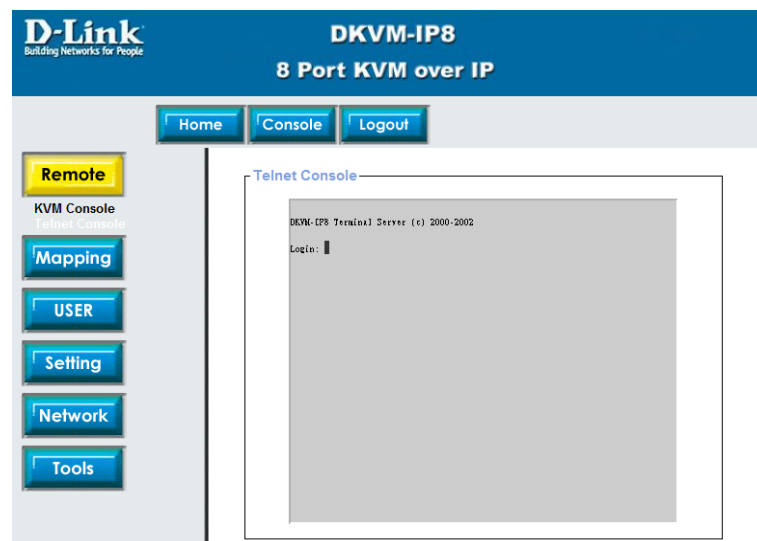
D-Link
Building Networks for People

DKVM-IP8
8 Port KVM over IP

Home
Console
Logout

Remote
KVM Console
Telnet Console
Mapping
USER
Setting
Network
Tools

Telnet Console

DKVM-IP8 Terminal Server (c) 2000-2002

Login: